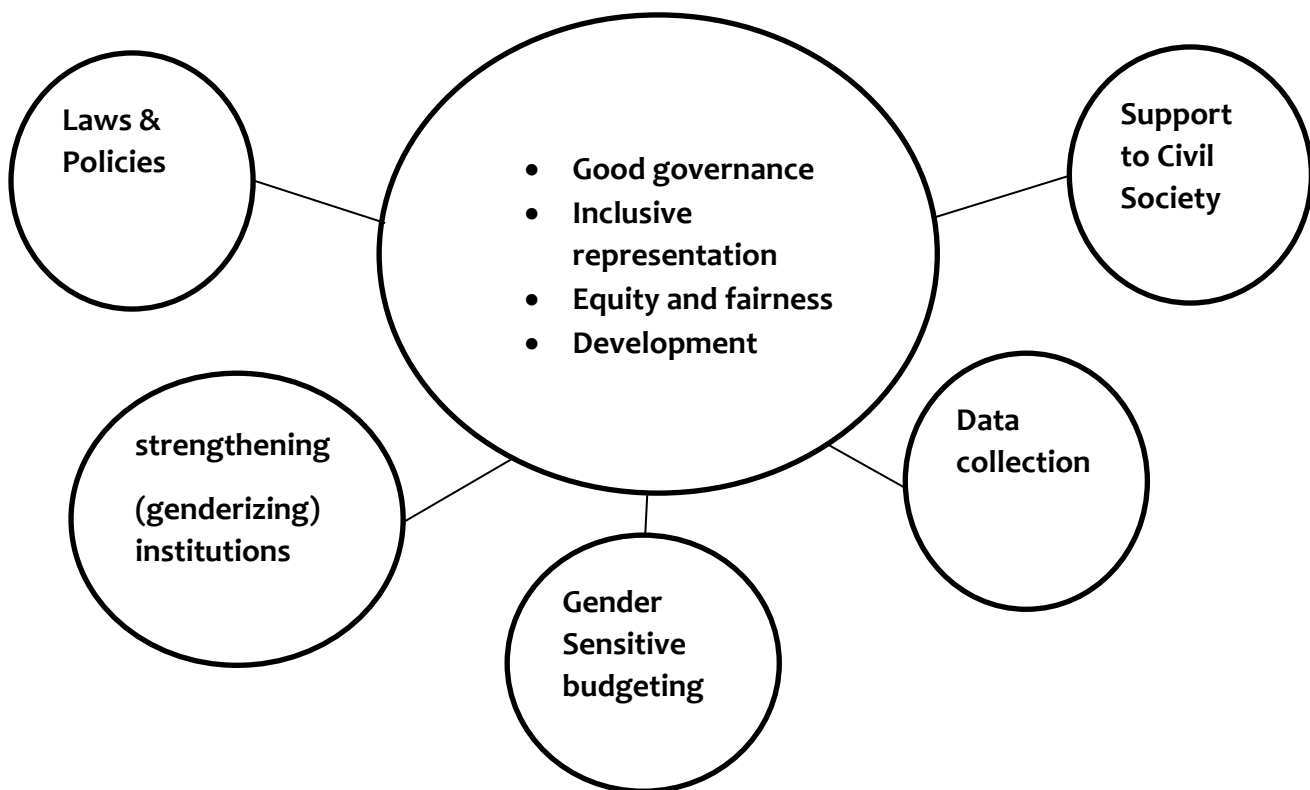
Laws & Policies

- Good governance
- Inclusive representation
- Equity and fairness
- Development

Support to Civil Society

strengthening

(genderizing) institutions

Data collection

Gender Sensitive budgeting